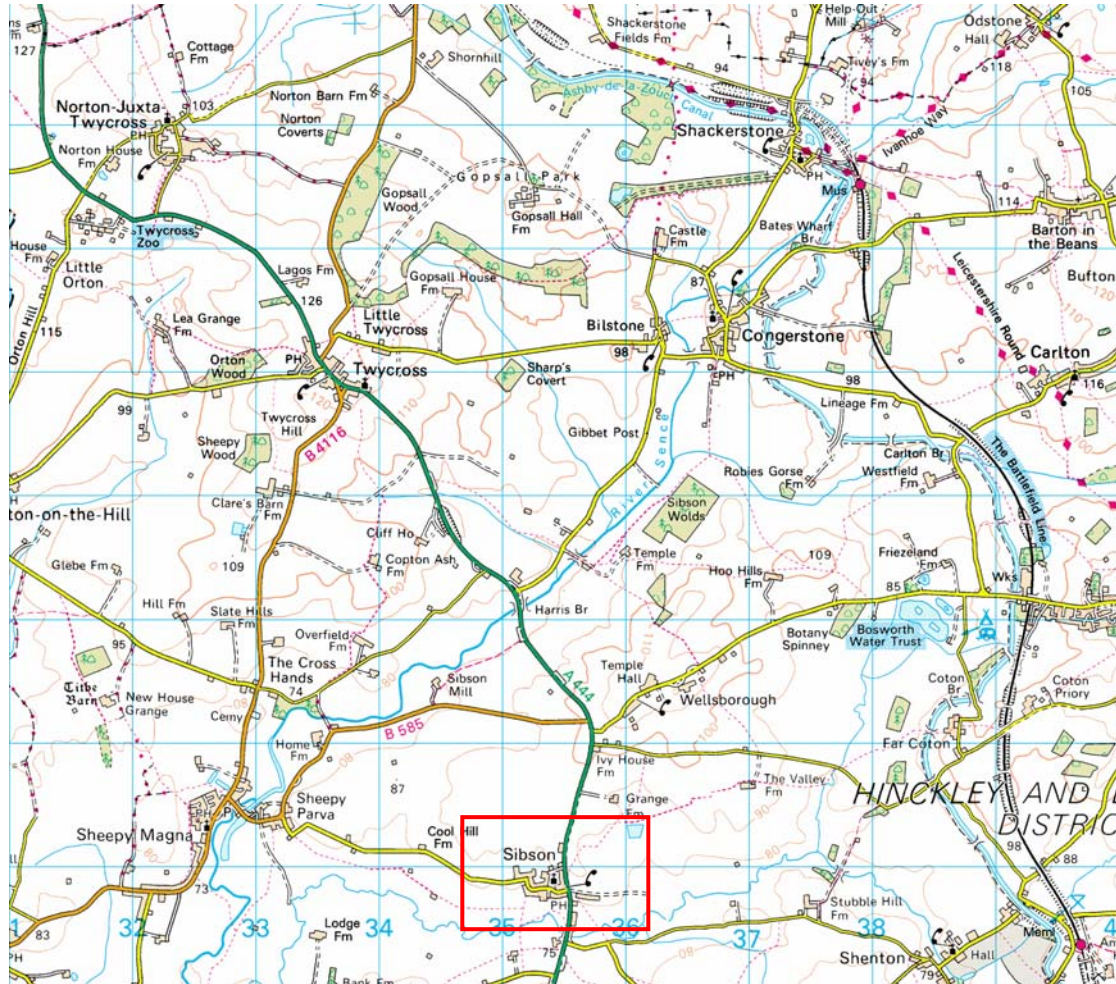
ns
127
Cottage Fm
Shornhill
Shackerstone Fields Fm
Help-Out Mill
Odstone Hall
Norton-Juxta-Twycross
103
Norton Barn Fm
Norton Coverts
Ashby-de-la-Zouch Canal
94
Tivey's Fm
118
105
PH
Norton House Fm
Shackerstone
Ivanhoe Way
Gopsall Wood
Gopsall Park
PH
Mus
114
Gopsall Hall Fm
Bates Wharf Br
Barton in the Beans
Twycross Zoo
Castle Fm
House Fm
Little Orton
Lagos Fm
Gopsall House Fm
87
Leicestershire Round
Bufton
126
Orton Hill
115
Lea Grange Fm
Little Twycross
Bilstone
Congerstone
Carlton
98
Orton Wood
PH
Twycross
Sharp's Covert
PH
98
116
99
Twycross Hill
Lineage Fm
Sheepy Wood
B 4116
Gibbet Post
River Sence
Carlton Br
Westfield Fm
The Battlefield Line
Robies Gorse Fm
Clare's Barn Fm
Sibson Wolds
ton-on-the-Hill
Cliff Ho
Copton Ash Fm
Temple Fm
109
Friezeland Fm
Glebe Fm
109
Hoo Hills Fm
85
Wks
Hill Fm
Slate Hills Fm
Harris Br
Botany Spinney
Bosworth Water Trust
95
Overfield Fm
The Cross Hands
Temple Hall
Coton Br
Coton Priory
Tithe Barn
New House Grange
74
Sibson Mill
Wellsborough
Cemy
A 444
B 585
Far Coton
Home Fm
Ivy House Fm
The Valley Fm
87
Grange Fm
HINCKLEY AND DISTRIC
Sheepy Parva
Sheepy Magna
PH
Cool Hill Fm
Sibson
98
88
73
PH
Stubble Hill Fm
31
83
32
33
Lodge Fm
34
35
36
37
38
Shenton
75
79
Hall
Mem
Bank Fm